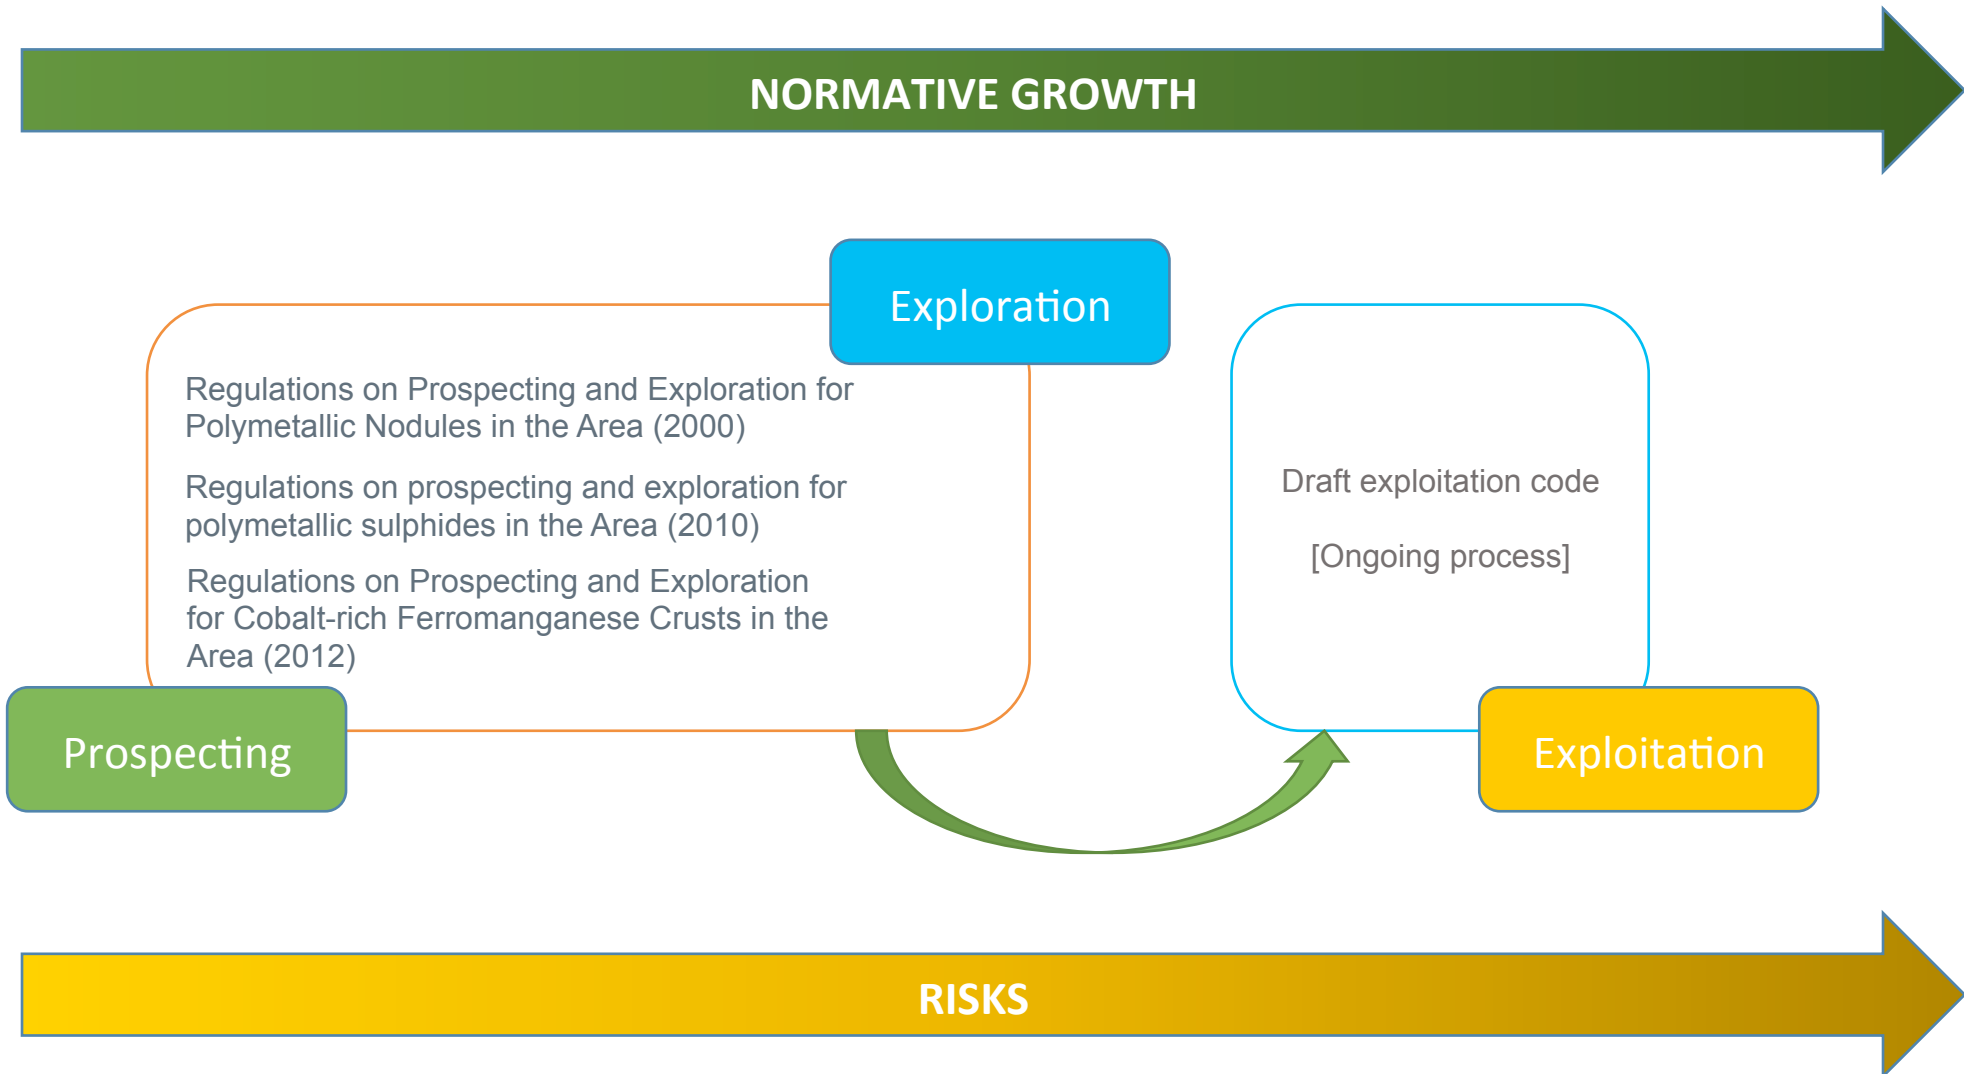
NORMATIVE GROWTH

Exploration

Regulations on Prospecting and Exploration for Polymetallic Nodules in the Area (2000)

Regulations on prospecting and exploration for polymetallic sulphides in the Area (2010)

Regulations on Prospecting and Exploration for Cobalt-rich Ferromanganese Crusts in the Area (2012)

Prospecting

Draft exploitation code

[Ongoing process]

Exploitation

RISKS